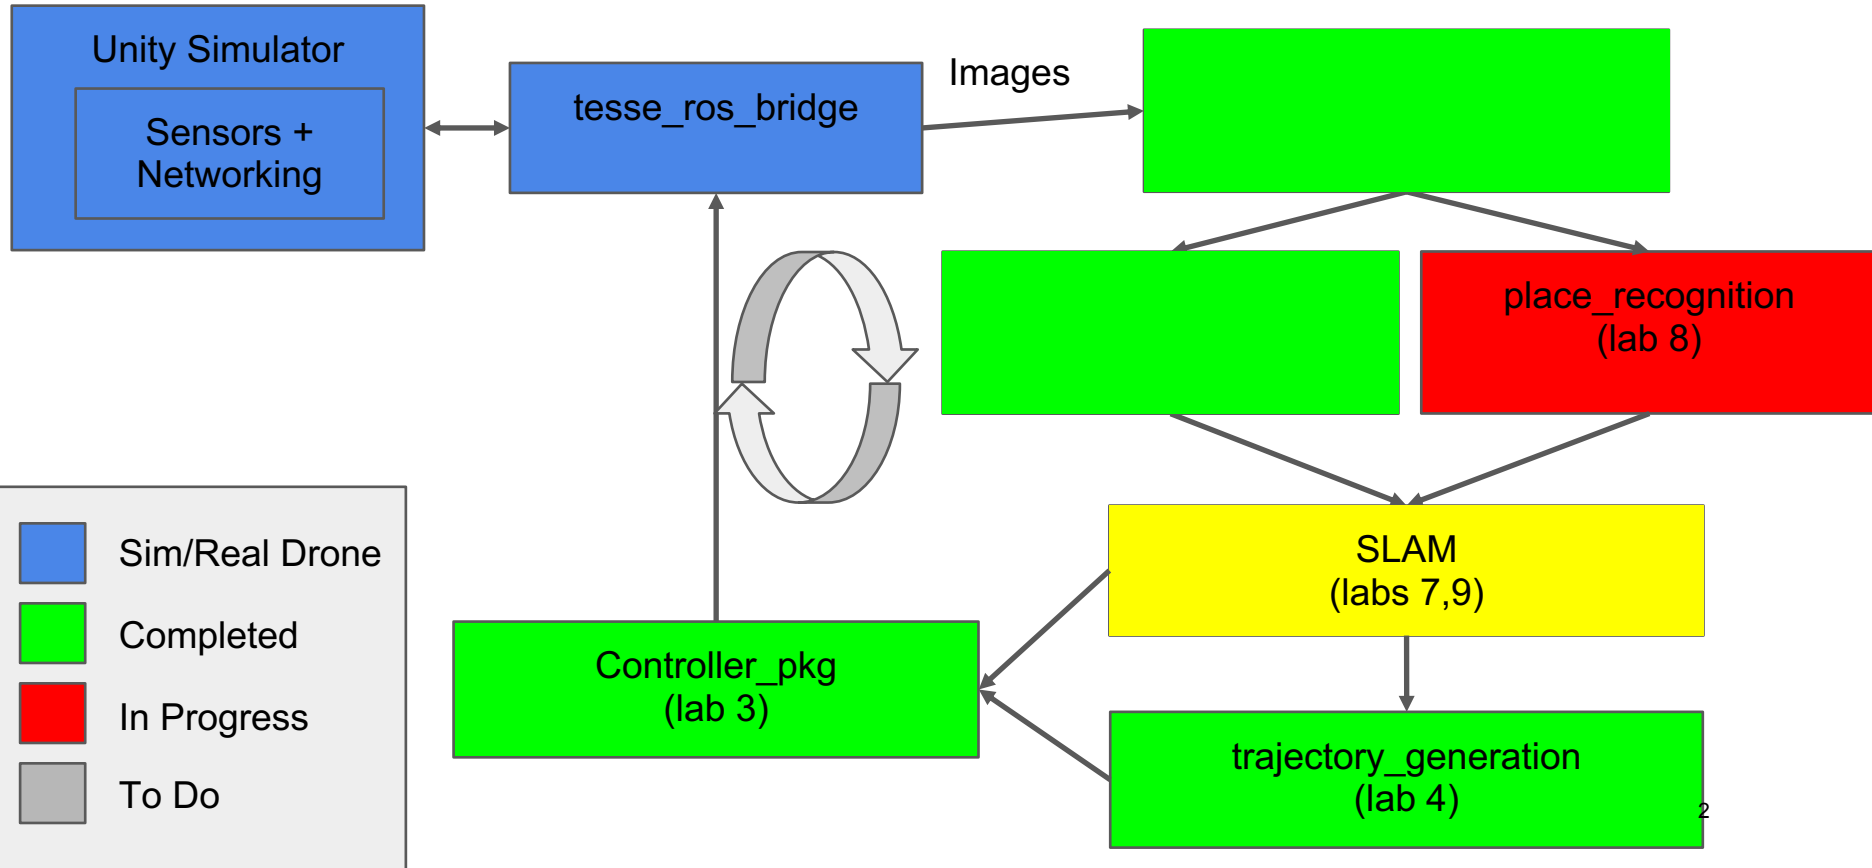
Unity Simulator

Sensors + Networking

tesse_ros_bridge

Images

place_recognition
(lab 8)

SLAM
(labs 7,9)

Controller_pkg
(lab 3)

trajectory_generation
(lab 4)

Sim/Real Drone

Completed

In Progress

To Do

2